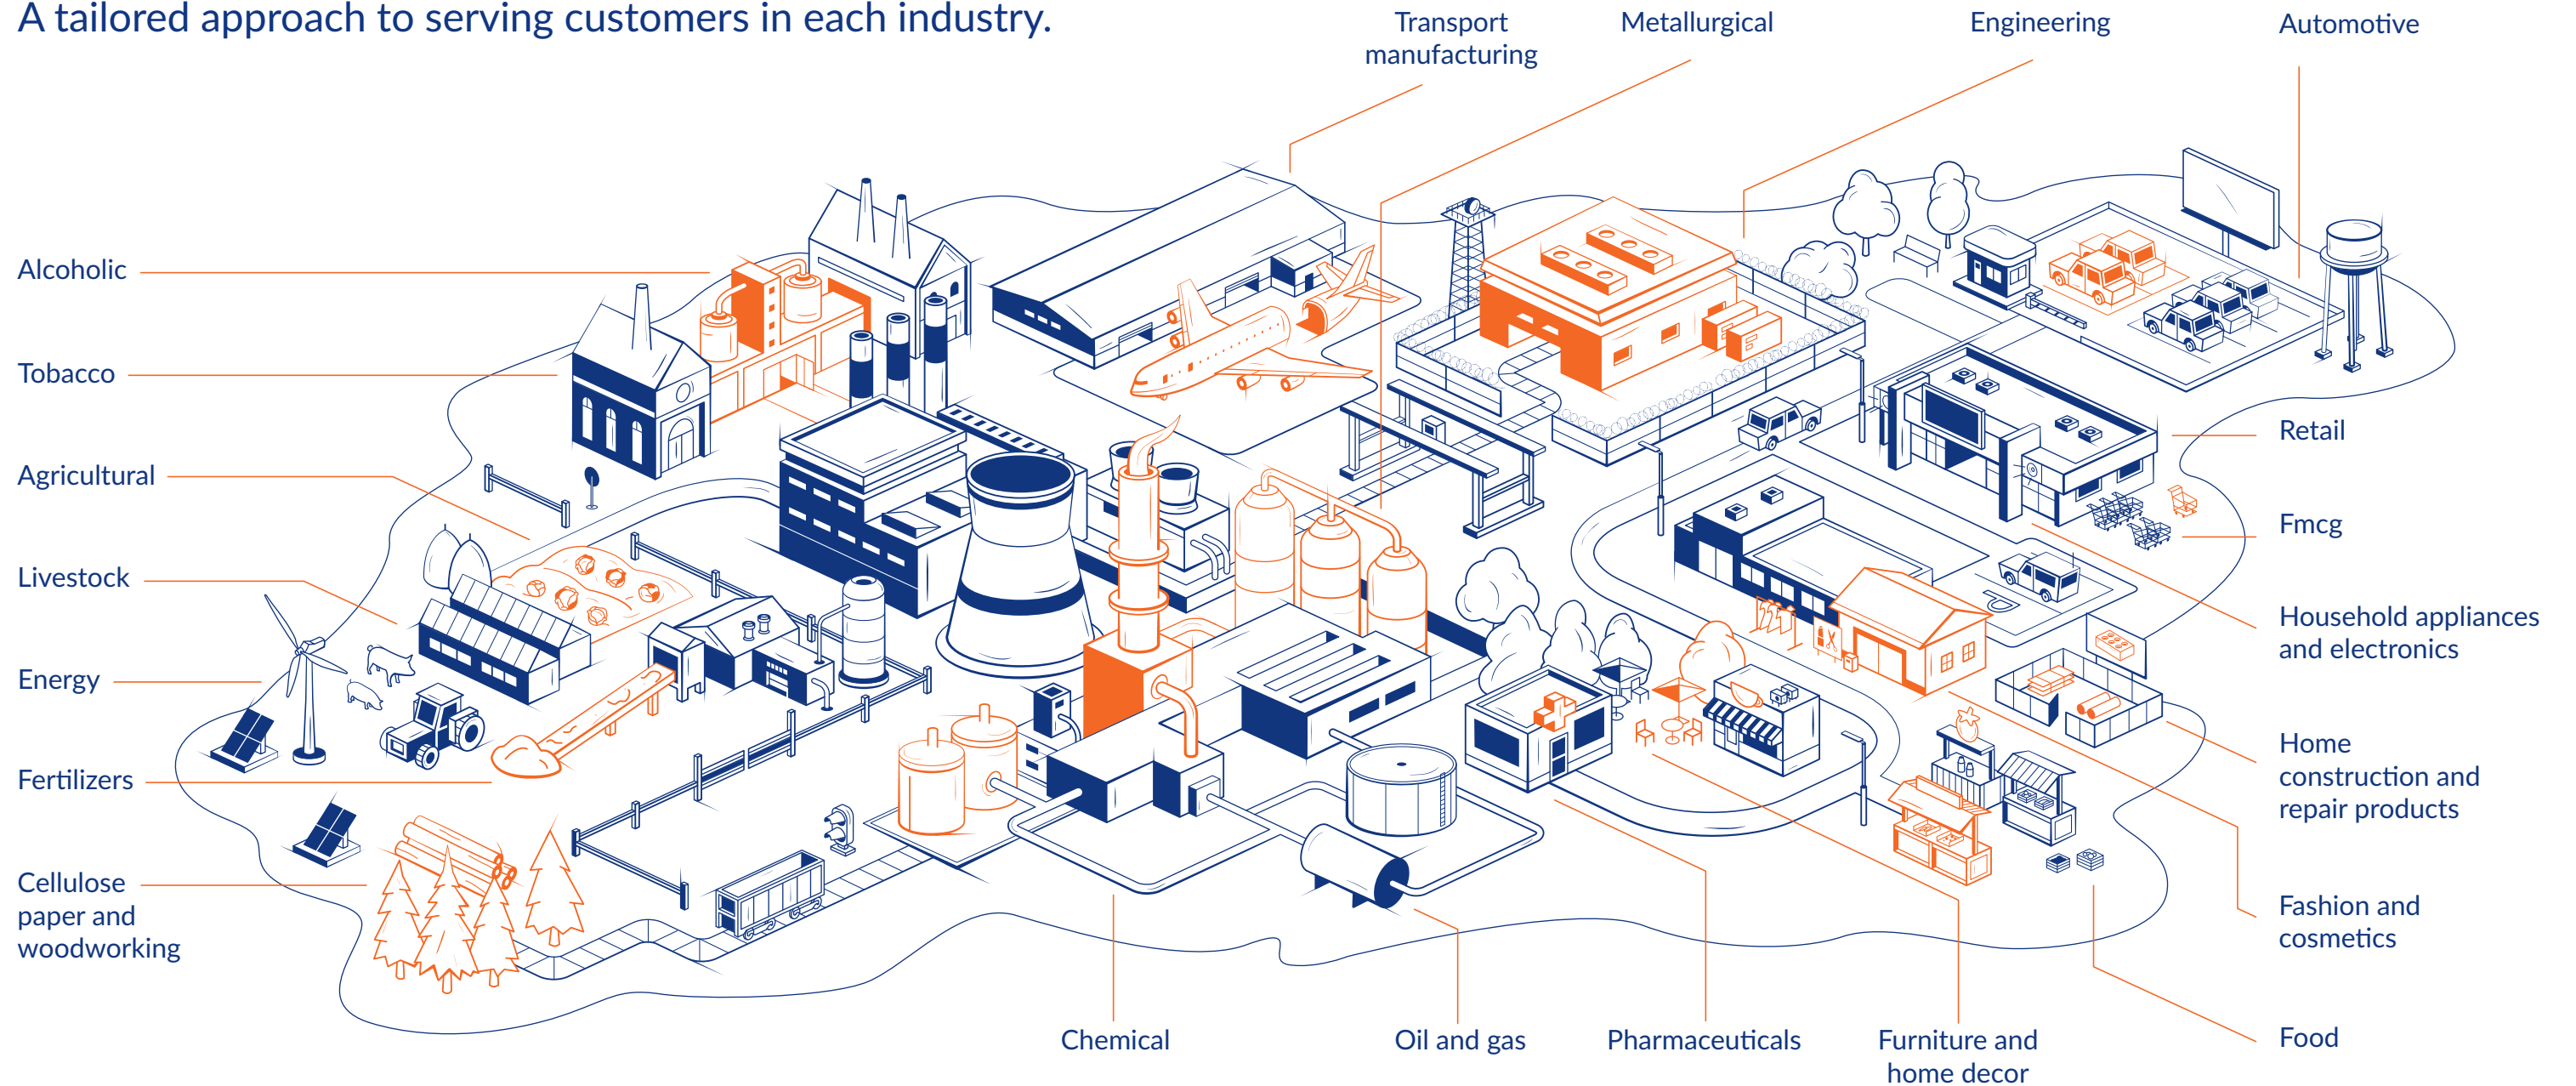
A tailored approach to serving customers in each industry.

Transport manufacturing

Metallurgical

Engineering

Automotive

Alcoholic

Tobacco

Agricultural

Livestock

Energy

Fertilizers

Cellulose paper and woodworking

Retail

Fmcg

Household appliances and electronics

Home construction and repair products

Fashion and cosmetics

Food

Chemical

Oil and gas

Pharmaceuticals

Furniture and home decor